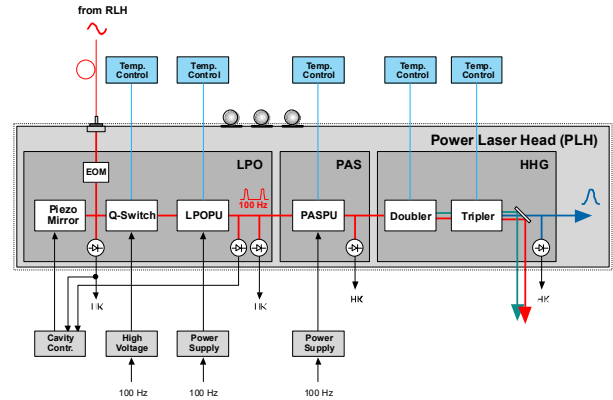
from RLH

Temp. Control

Temp. Control

Temp. Control

Temp. Control

Temp. Control

Power Laser Head (PLH)

LPO

PAS

HHG

EOM

100 Hz

Piezo Mirror

Q-Switch

LPOPU

PASPU

Doubler

Tripler

HK

HK

HK

HK

Cavity Contr.

High Voltage

Power Supply

Power Supply

100 Hz

100 Hz

100 Hz